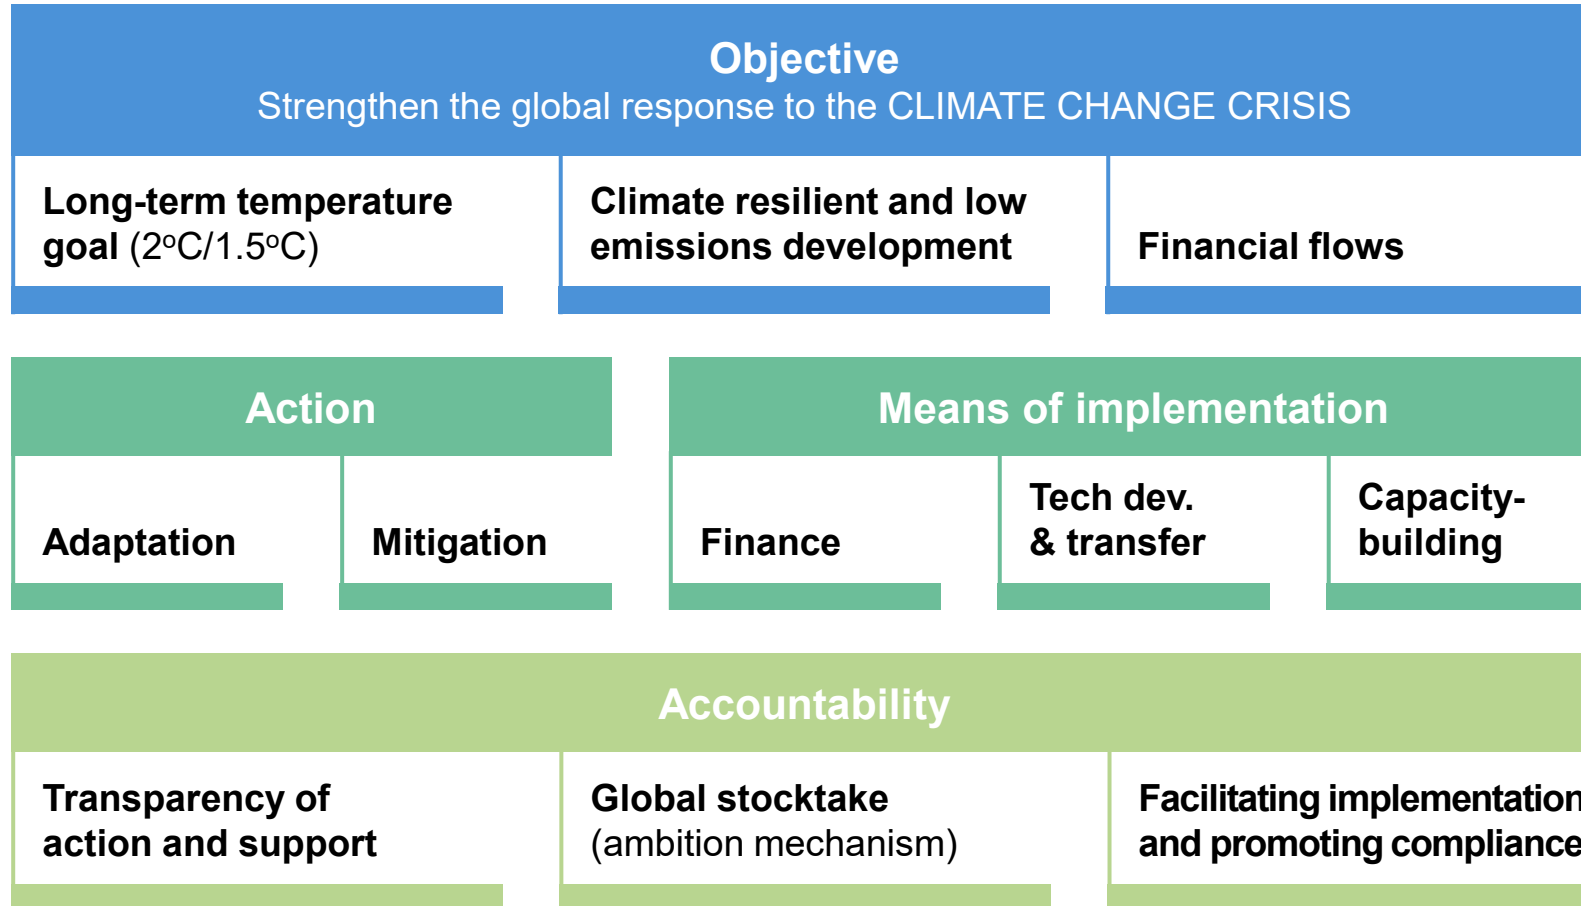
Objective
Strengthen the global response to the CLIMATE CHANGE CRISIS

Long-term temperature goal (2$^o$C/1.5$^o$C)

Climate resilient and low emissions development

Financial flows

Action

Means of implementation

Adaptation

Mitigation

Finance

Tech dev. & transfer

Capacity-building

Accountability

Transparency of action and support

Global stocktake (ambition mechanism)

Facilitating implementation and promoting compliance